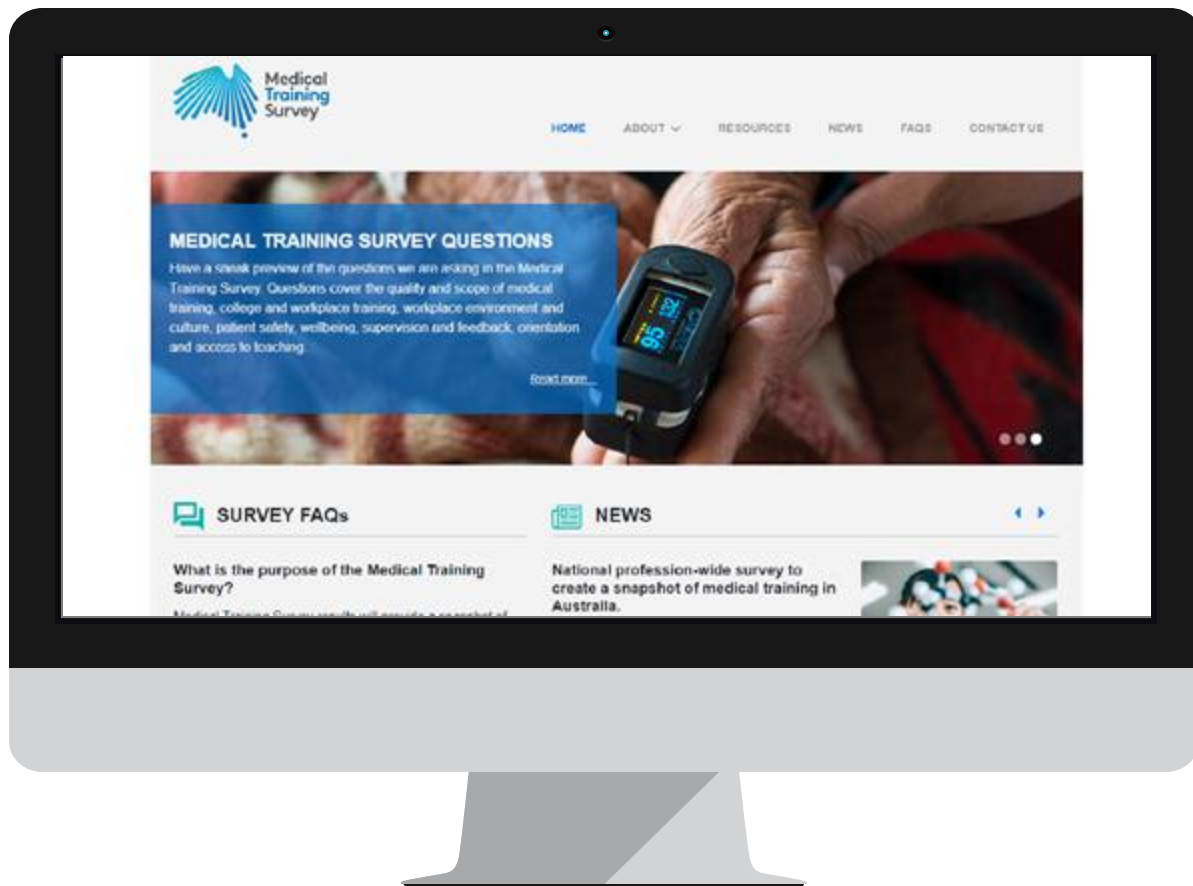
Medical Training Survey

HOME ABOUT RESOURCES NEWS FAQS CONTACT US

MEDICAL TRAINING SURVEY QUESTIONS

Have a sneak preview of the questions we are asking in the Medical Training Survey. Questions cover the quality and scope of medical training, college and workplace training, workplace environment and culture, patient safety, wellbeing, supervision and feedback, orientation and access to teaching.

Read more...

95

SURVEY FAQs

What is the purpose of the Medical Training Survey?

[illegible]

NEWS

National profession-wide survey to create a snapshot of medical training in Australia.